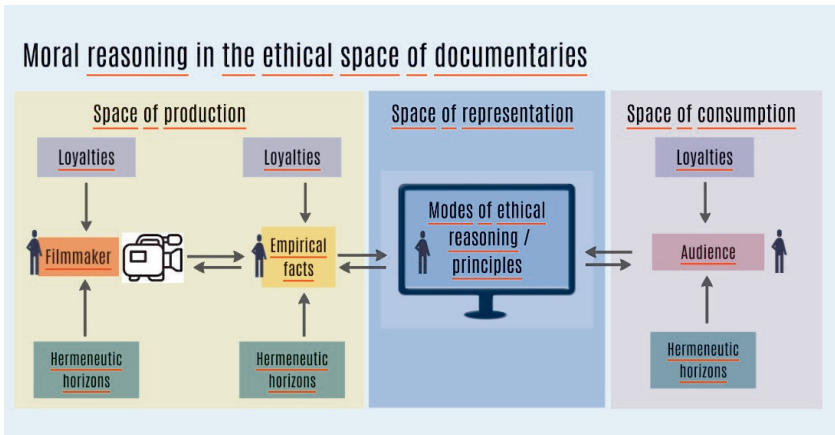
Moral reasoning in the ethical space of documentaries

Space of production

Loyalties

Loyalties

Filmmaker

Empirical facts

Hermeneutic horizons

Hermeneutic horizons

Space of representation

Modes of ethical reasoning / principles

Space of consumption

Loyalties

Audience

Hermeneutic horizons